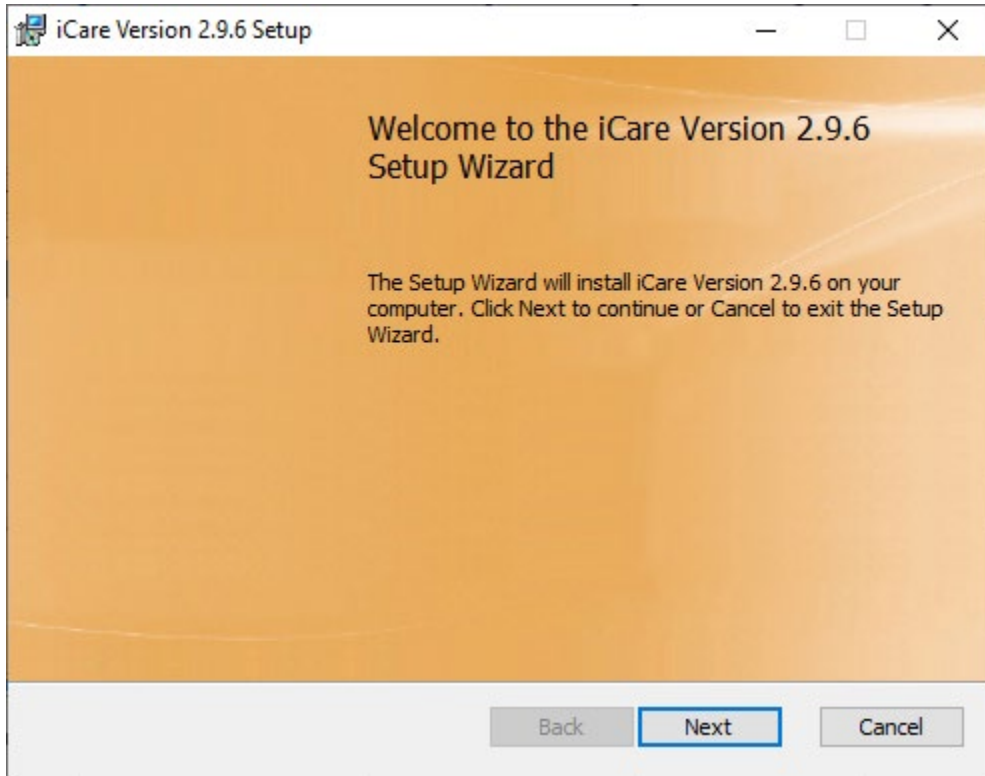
iCare Version 2.9.6 Setup

Welcome to the iCare Version 2.9.6 Setup Wizard

The Setup Wizard will install iCare Version 2.9.6 on your computer. Click Next to continue or Cancel to exit the Setup Wizard.

Back
Next
Cancel